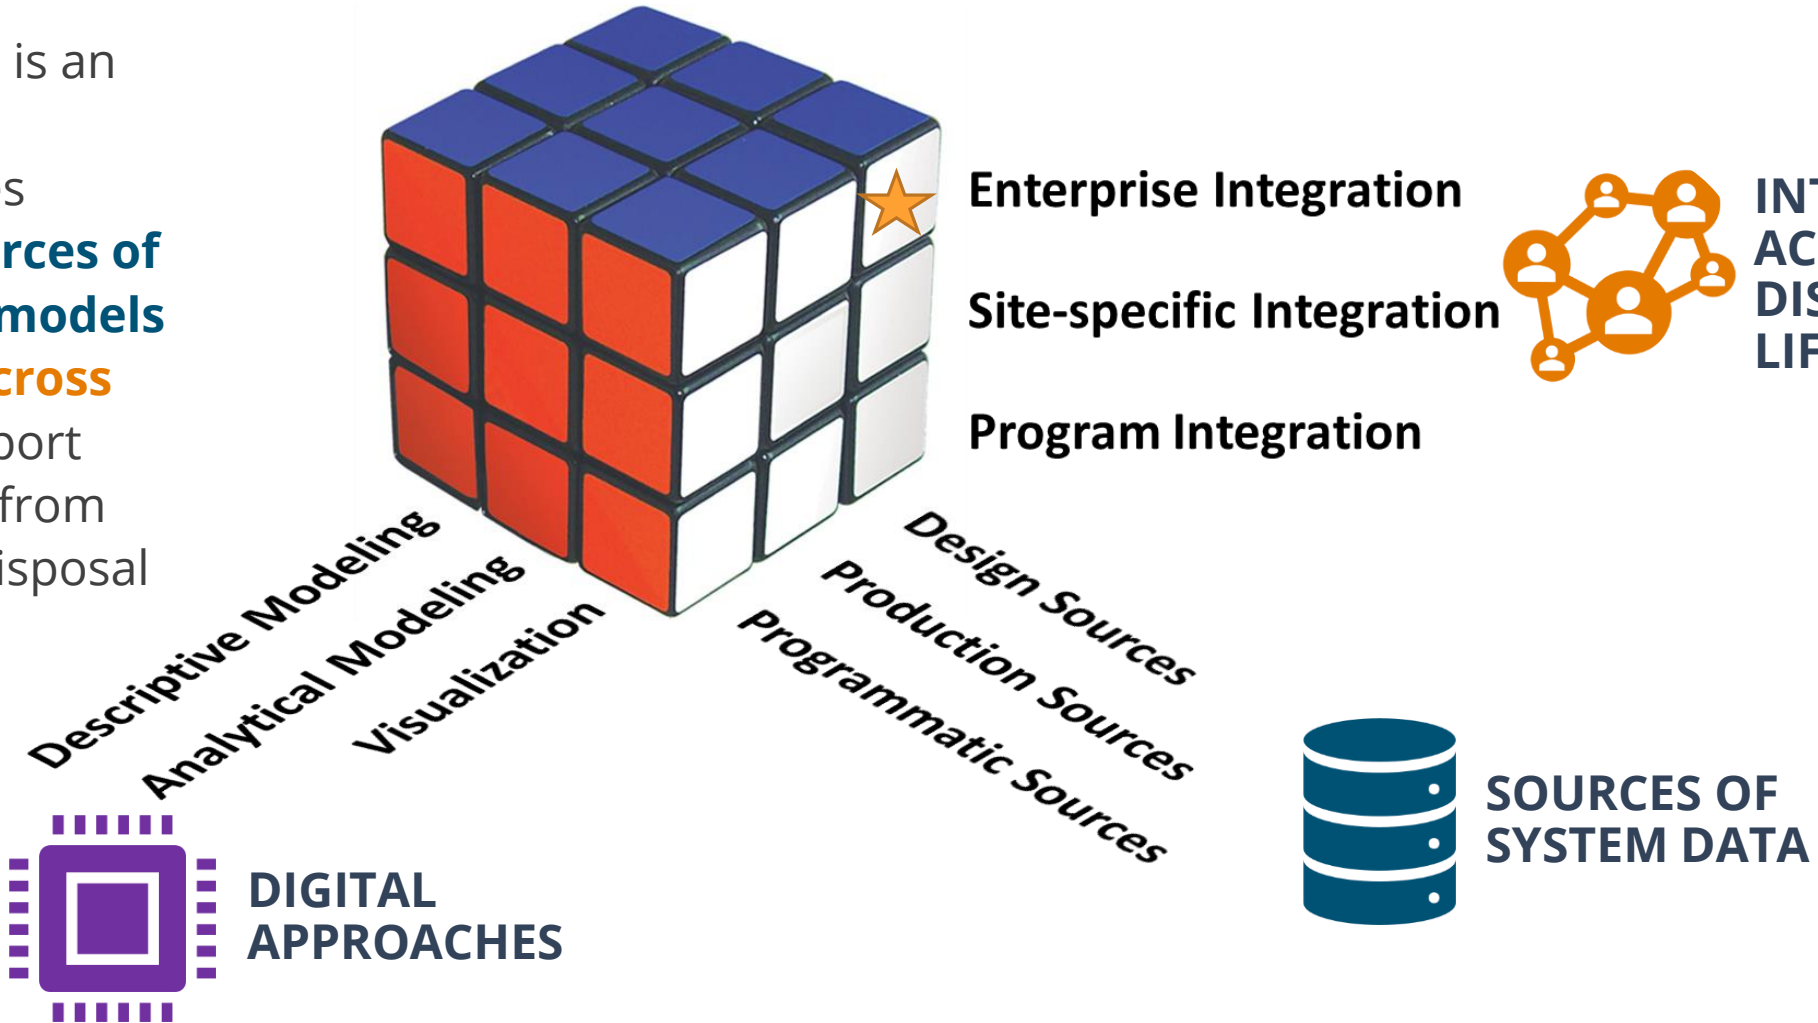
is an

s
rces of
models
cross
port
from
isposal

Enterprise Integration

Site-specific Integration

Program Integration

INT
AC
DIS
LIF

Descriptive Modeling
Analytical Modeling
Visualization

Design Sources
Production Sources
Programmatic Sources

SOURCES OF
SYSTEM DATA

DIGITAL
APPROACHES